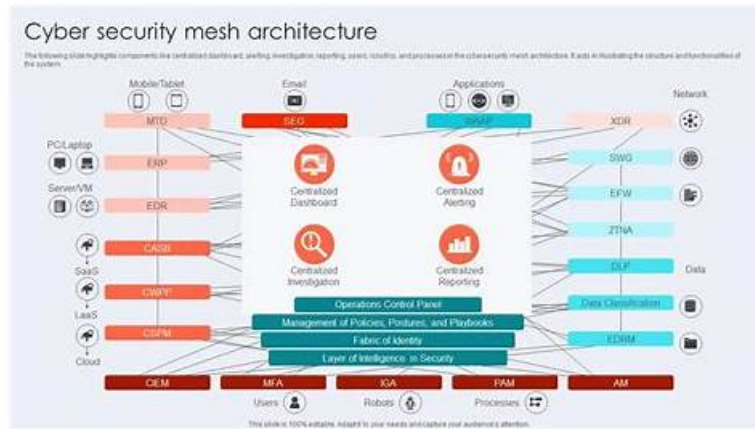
Cyber security mesh architecture

The following slide highlights components like centralized dashboard, alerting, investigation, reporting, users, robotics, and processes in the cybersecurity mesh architecture. It aids in illustrating the structure and functionalities of the system.

Mobile/Tablet

Email

Applications

Network

MTD

SEG

WAAP

XDR

PC/Laptop

ERP

SWG

Server/VM

EDR

EFW

CASB

ZTNA

SaaS

DLP

Data

CWPP

Data Classification

LaaS

CSPM

EDRM

Cloud

Centralized Dashboard

Centralized Alerting

Centralized Investigation

Centralized Reporting

Operations Control Panel

Management of Policies, Postures, and Playbooks

Fabric of Identity

Layer of Intelligence in Security

CIEM

MFA

IGA

PAM

AM

Users

Robots

Processes

This slide is 100% editable. Adapt it to your needs and capture your audience's attention.